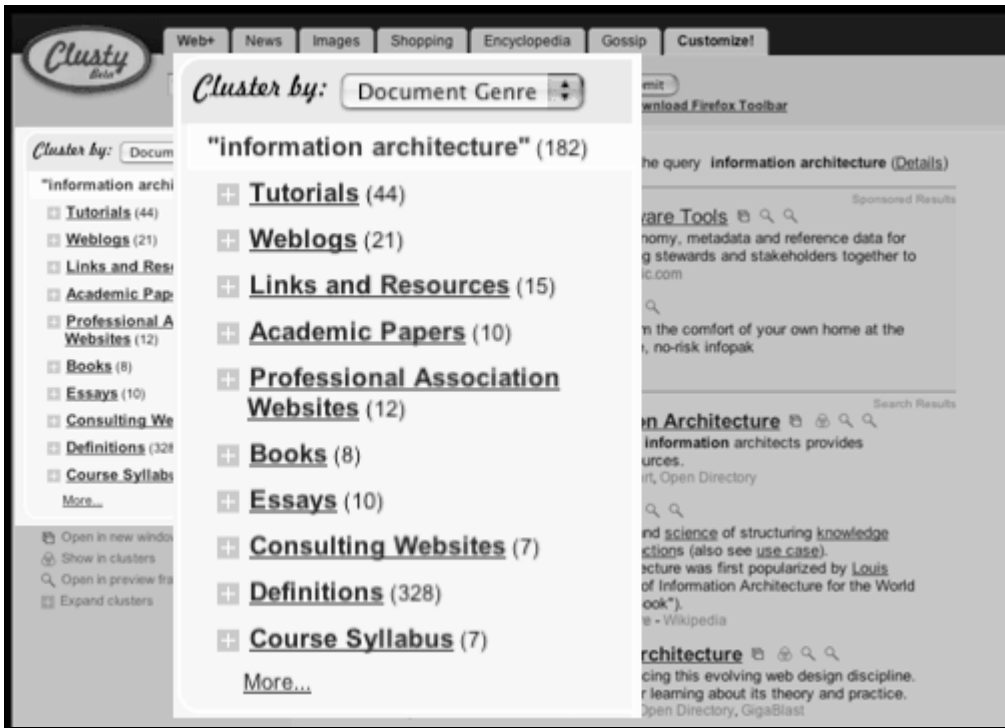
Clusty Beta

Web+ | News | Images | Shopping | Encyclopedia | Gossip | Customize!

Cluster by: Document Genre

"information architecture" (182)

Tutorials (44)

Weblogs (21)

Links and Resources (15)

Academic Papers (10)

Professional Association Websites (12)

Books (8)

Essays (10)

Consulting Websites (7)

Definitions (328)

Course Syllabus (7)

More...

Cluster by: Docum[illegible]

"information archi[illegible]

Tutorials (44)

Weblogs (21)

Links and Res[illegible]

Academic Pap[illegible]

Professional A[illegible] Websites (12)

Books (8)

Essays (10)

Consulting We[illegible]

Definitions (32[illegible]

Course Syllab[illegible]

More...

Open in new windo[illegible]

Show in clusters

Open in preview fra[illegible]

Expand clusters

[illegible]mit

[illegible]wnload Firefox Toolbar

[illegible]he query information architecture (Details)

Sponsored Results

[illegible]are Tools

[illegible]nomy, metadata and reference data for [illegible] stewards and stakeholders together to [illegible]c.com

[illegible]m the comfort of your own home at the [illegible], no-risk infopak

Search Results

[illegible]n Architecture

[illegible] information architects provides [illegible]urces.

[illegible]rt, Open Directory

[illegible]nd science of structuring knowledge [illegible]ctions (also see use case). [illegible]ecture was first popularized by Louis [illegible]of Information Architecture for the World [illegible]ook").

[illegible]e - Wikipedia

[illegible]rchitecture

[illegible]cing this evolving web design discipline. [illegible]r learning about its theory and practice.

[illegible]pen Directory, GigaBlast